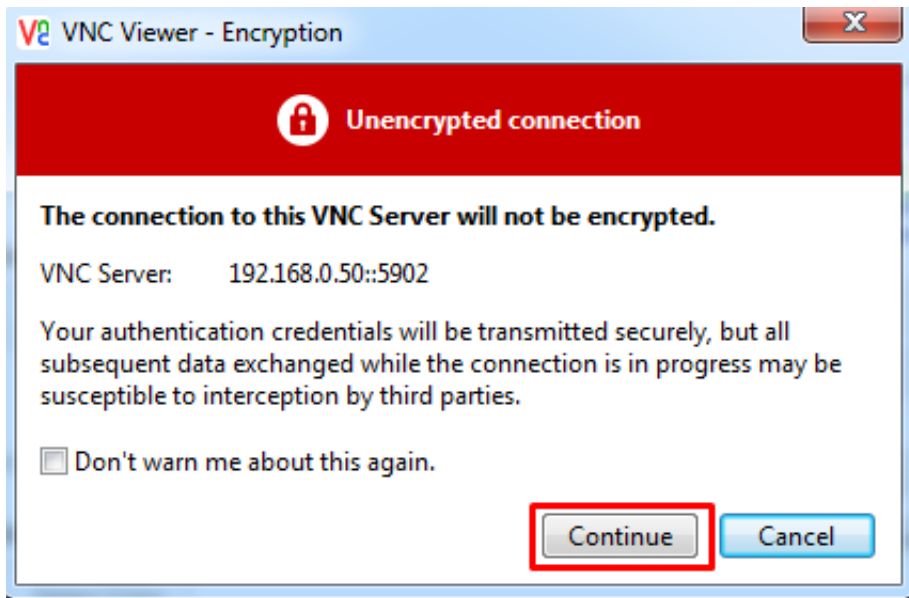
VNC Viewer - Encryption

Unencrypted connection

The connection to this VNC Server will not be encrypted.

VNC Server: 192.168.0.50::5902

Your authentication credentials will be transmitted securely, but all subsequent data exchanged while the connection is in progress may be susceptible to interception by third parties.

Don't warn me about this again.

Continue

Cancel